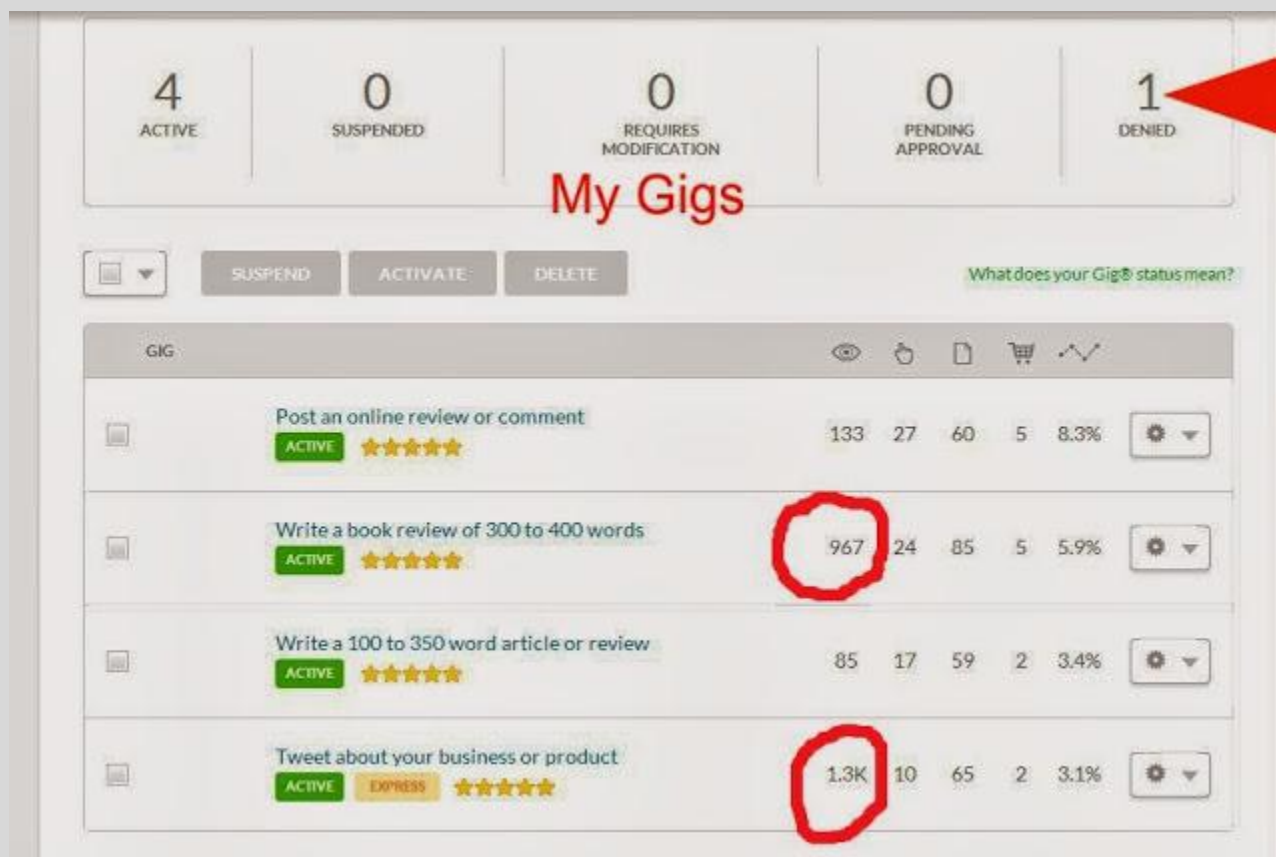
4 ACTIVE

0 SUSPENDED

0 REQUIRES MODIFICATION

0 PENDING APPROVAL

1 DENIED

My Gigs

SUSPEND ACTIVATE DELETE

What does your Gig® status mean?

| GIG | | | | | |
|---|---|---|---|---|---|
| Post an online review or comment ACTIVE | 133 | 27 | 60 | 5 | 8.3% |
| Write a book review of 300 to 400 words ACTIVE | 967 | 24 | 85 | 5 | 5.9% |
| Write a 100 to 350 word article or review ACTIVE | 85 | 17 | 59 | 2 | 3.4% |
| Tweet about your business or product ACTIVE EXPRESS | 1.3K | 10 | 65 | 2 | 3.1% |